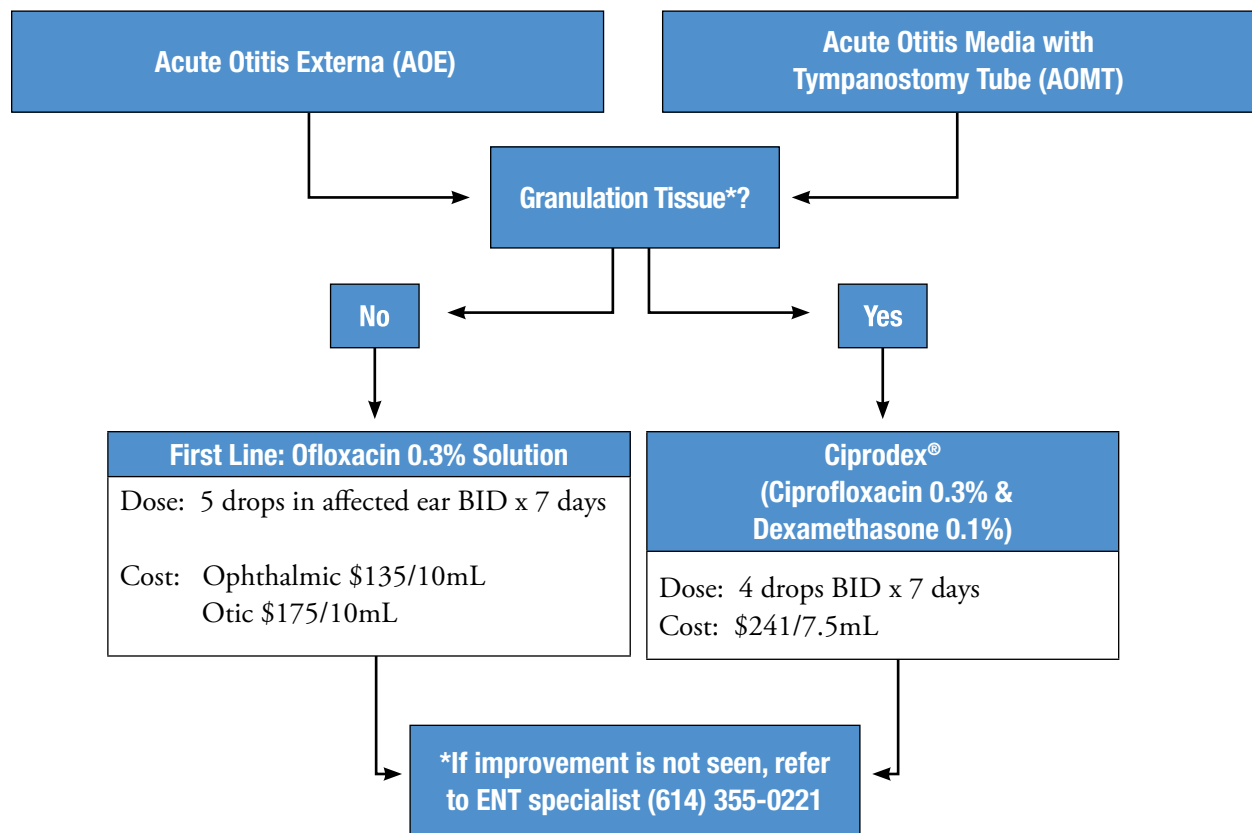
Acute Otitis Externa (AOE)

Acute Otitis Media with Tympanostomy Tube (AOMT)

Granulation Tissue*?

No

Yes

First Line: Ofloxacin 0.3% Solution

Dose: 5 drops in affected ear BID x 7 days

Cost: Ophthalmic $135/10mL
Otic $175/10mL

Ciprodex®
(Ciprofloxacin 0.3% & Dexamethasone 0.1%)

Dose: 4 drops BID x 7 days
Cost: $241/7.5mL

*If improvement is not seen, refer to ENT specialist (614) 355-0221